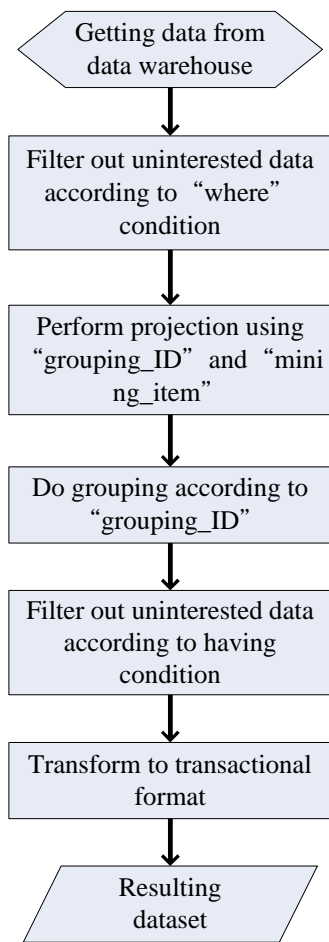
Getting data from data warehouse

Filter out uninterested data according to “where” condition

Perform projection using “grouping_ID” and “mining_item”

Do grouping according to “grouping_ID”

Filter out uninterested data according to having condition

Transform to transactional format

Resulting dataset